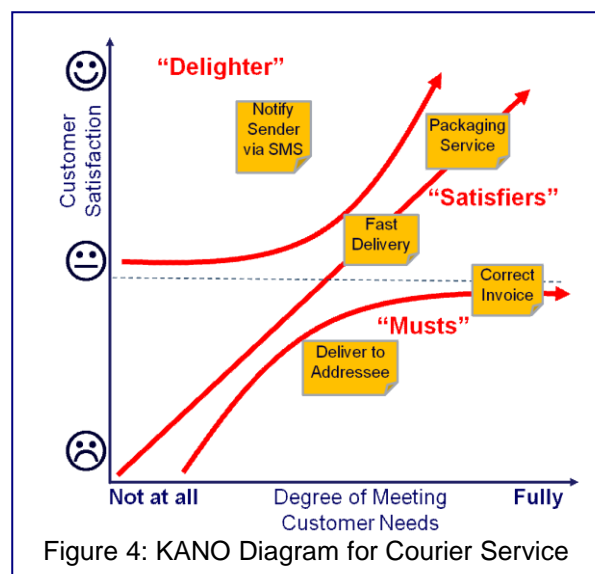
“Delighter”

Customer Satisfaction

Notify Sender via SMS

Packaging Service

“Satisfiers”

Fast Delivery

Correct Invoice

“Musts”

Deliver to Addressee

Not at all

Degree of Meeting Customer Needs

Fully

Figure 4: KANO Diagram for Courier Service